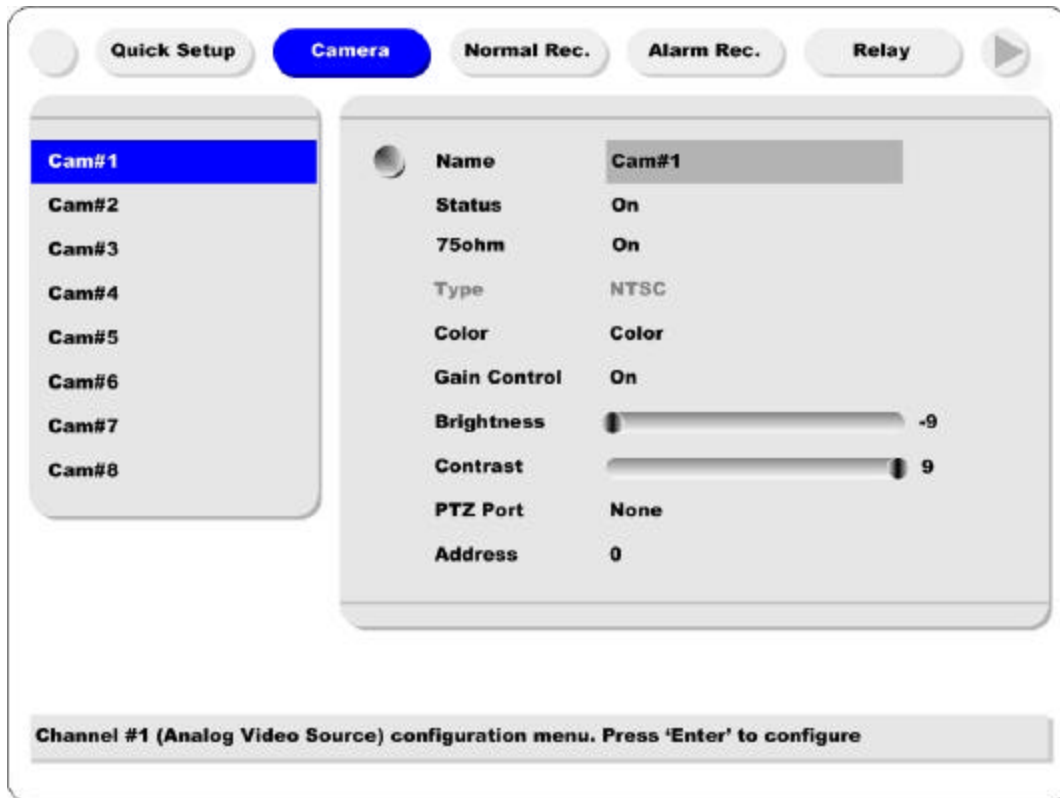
Quick Setup
Camera
Normal Rec.
Alarm Rec.
Relay

Cam#1
Cam#2
Cam#3
Cam#4
Cam#5
Cam#6
Cam#7
Cam#8

| | |
|---|---|
| Name | Cam#1 |
| Status | On |
| 75ohm | On |
| Type | NTSC |
| Color | Color |
| Gain Control | On |
| Brightness | -9 |
| Contrast | 9 |
| PTZ Port | None |
| Address | 0 |

Channel #1 (Analog Video Source) configuration menu. Press 'Enter' to configure